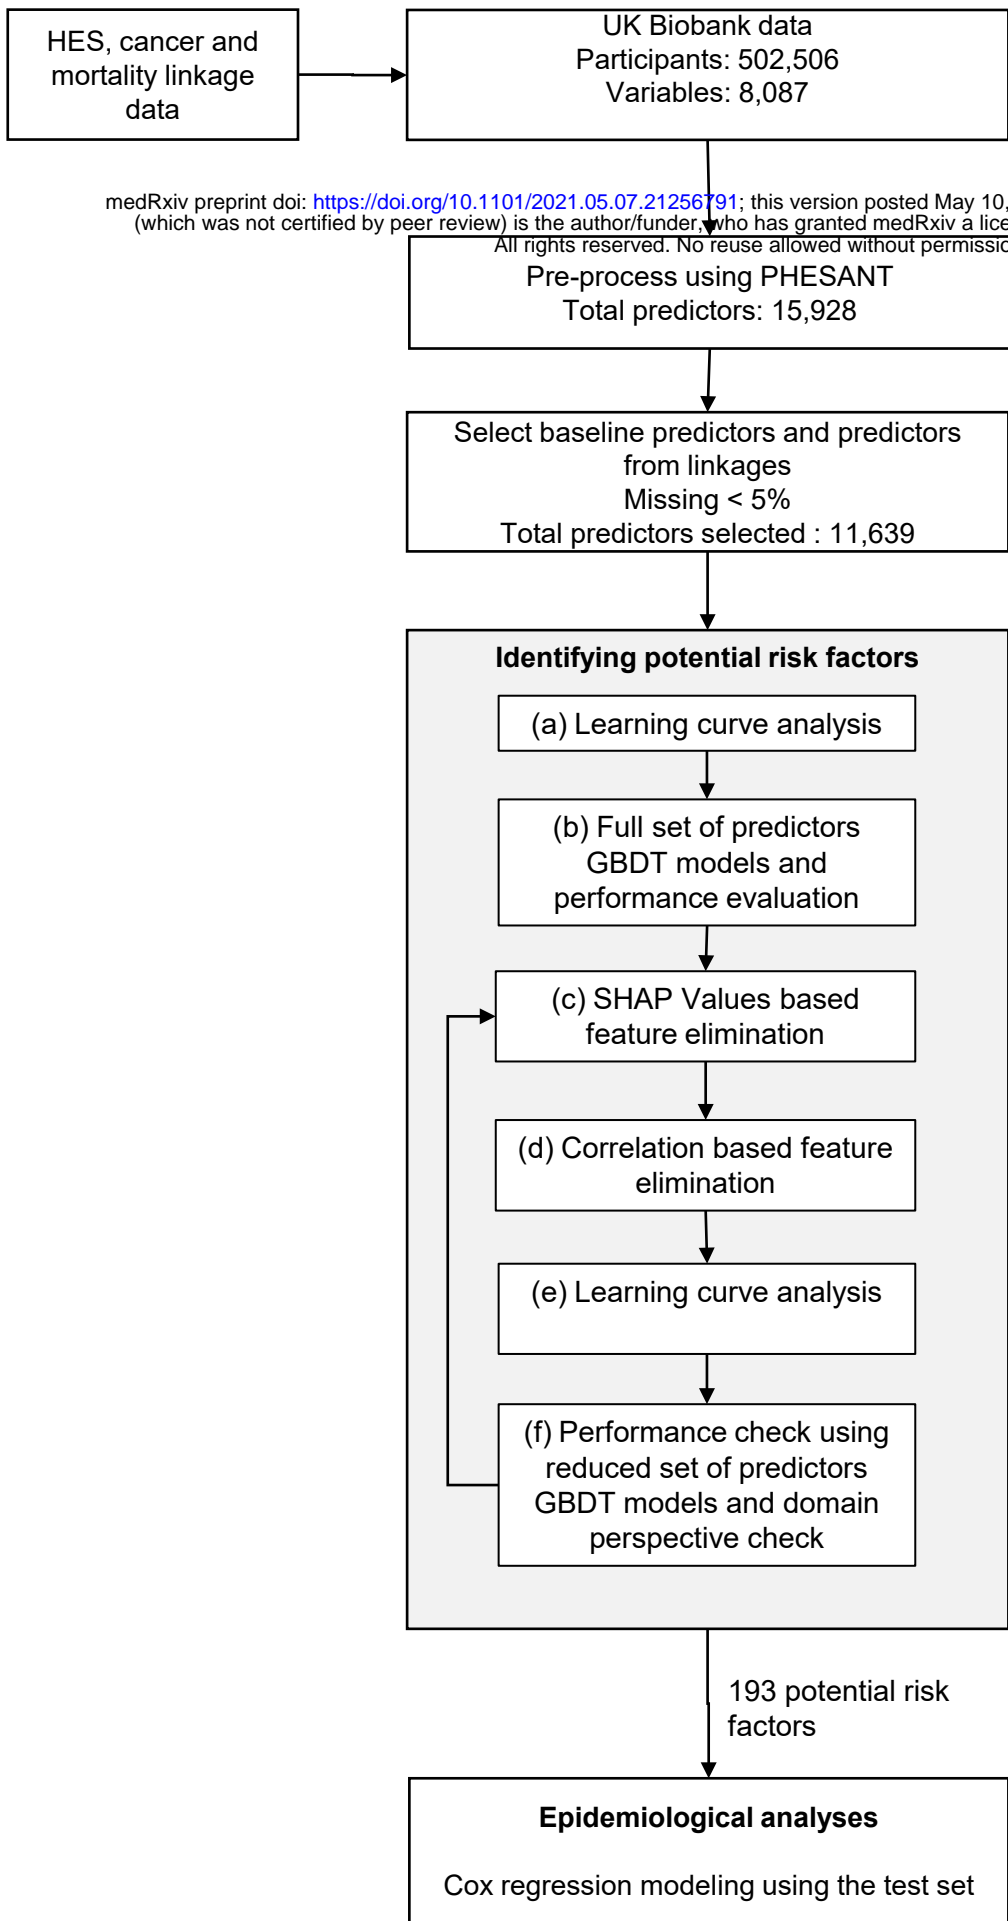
HES, cancer and mortality linkage data

UK Biobank data
Participants: 502,506
Variables: 8,087

medRxiv preprint doi: https://doi.org/10.1101/2021.05.07.21256791; this version posted May 10, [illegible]
(which was not certified by peer review) is the author/funder, who has granted medRxiv a lice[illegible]
All rights reserved. No reuse allowed without permissio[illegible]

Pre-process using PHESANT
Total predictors: 15,928

Select baseline predictors and predictors from linkages
Missing < 5%
Total predictors selected : 11,639

**Identifying potential risk factors**

(a) Learning curve analysis

(b) Full set of predictors GBDT models and performance evaluation

(c) SHAP Values based feature elimination

(d) Correlation based feature elimination

(e) Learning curve analysis

(f) Performance check using reduced set of predictors GBDT models and domain perspective check

193 potential risk factors

**Epidemiological analyses**

Cox regression modeling using the test set